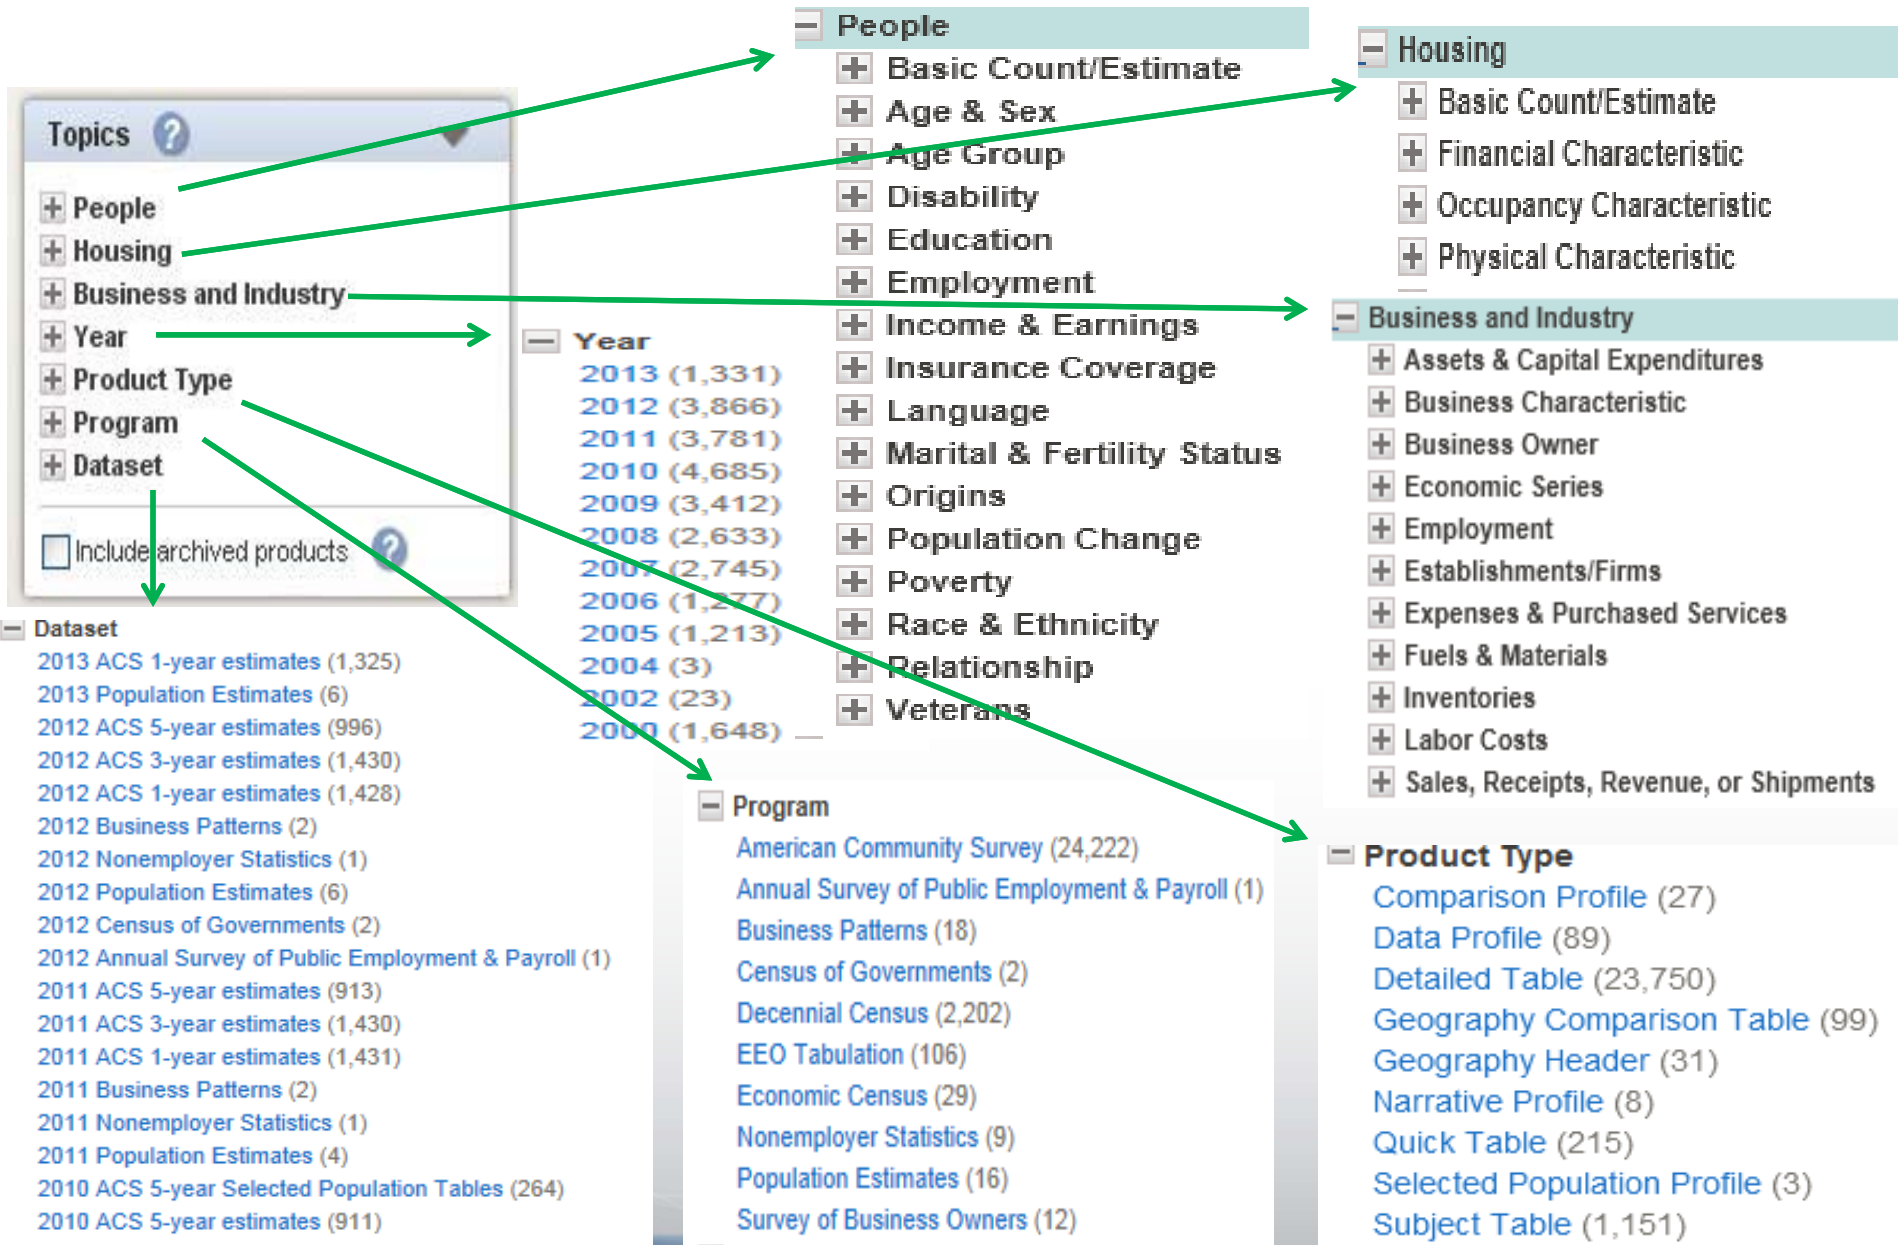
Topics

People
Housing
Business and Industry
Year
Product Type
Program
Dataset

Include archived products

People
Basic Count/Estimate
Age & Sex
Age Group
Disability
Education
Employment
Income & Earnings
Insurance Coverage
Language
Marital & Fertility Status
Origins
Population Change
Poverty
Race & Ethnicity
Relationship
Veterans

Housing
Basic Count/Estimate
Financial Characteristic
Occupancy Characteristic
Physical Characteristic

Business and Industry
Assets & Capital Expenditures
Business Characteristic
Business Owner
Economic Series
Employment
Establishments/Firms
Expenses & Purchased Services
Fuels & Materials
Inventories
Labor Costs
Sales, Receipts, Revenue, or Shipments

Year
2013 (1,331)
2012 (3,866)
2011 (3,781)
2010 (4,685)
2009 (3,412)
2008 (2,633)
2007 (2,745)
2006 (1,277)
2005 (1,213)
2004 (3)
2002 (23)
2000 (1,648)

Dataset
2013 ACS 1-year estimates (1,325)
2013 Population Estimates (6)
2012 ACS 5-year estimates (996)
2012 ACS 3-year estimates (1,430)
2012 ACS 1-year estimates (1,428)
2012 Business Patterns (2)
2012 Nonemployer Statistics (1)
2012 Population Estimates (6)
2012 Census of Governments (2)
2012 Annual Survey of Public Employment & Payroll (1)
2011 ACS 5-year estimates (913)
2011 ACS 3-year estimates (1,430)
2011 ACS 1-year estimates (1,431)
2011 Business Patterns (2)
2011 Nonemployer Statistics (1)
2011 Population Estimates (4)
2010 ACS 5-year Selected Population Tables (264)
2010 ACS 5-year estimates (911)

Program
American Community Survey (24,222)
Annual Survey of Public Employment & Payroll (1)
Business Patterns (18)
Census of Governments (2)
Decennial Census (2,202)
EEO Tabulation (106)
Economic Census (29)
Nonemployer Statistics (9)
Population Estimates (16)
Survey of Business Owners (12)

Product Type
Comparison Profile (27)
Data Profile (89)
Detailed Table (23,750)
Geography Comparison Table (99)
Geography Header (31)
Narrative Profile (8)
Quick Table (215)
Selected Population Profile (3)
Subject Table (1,151)